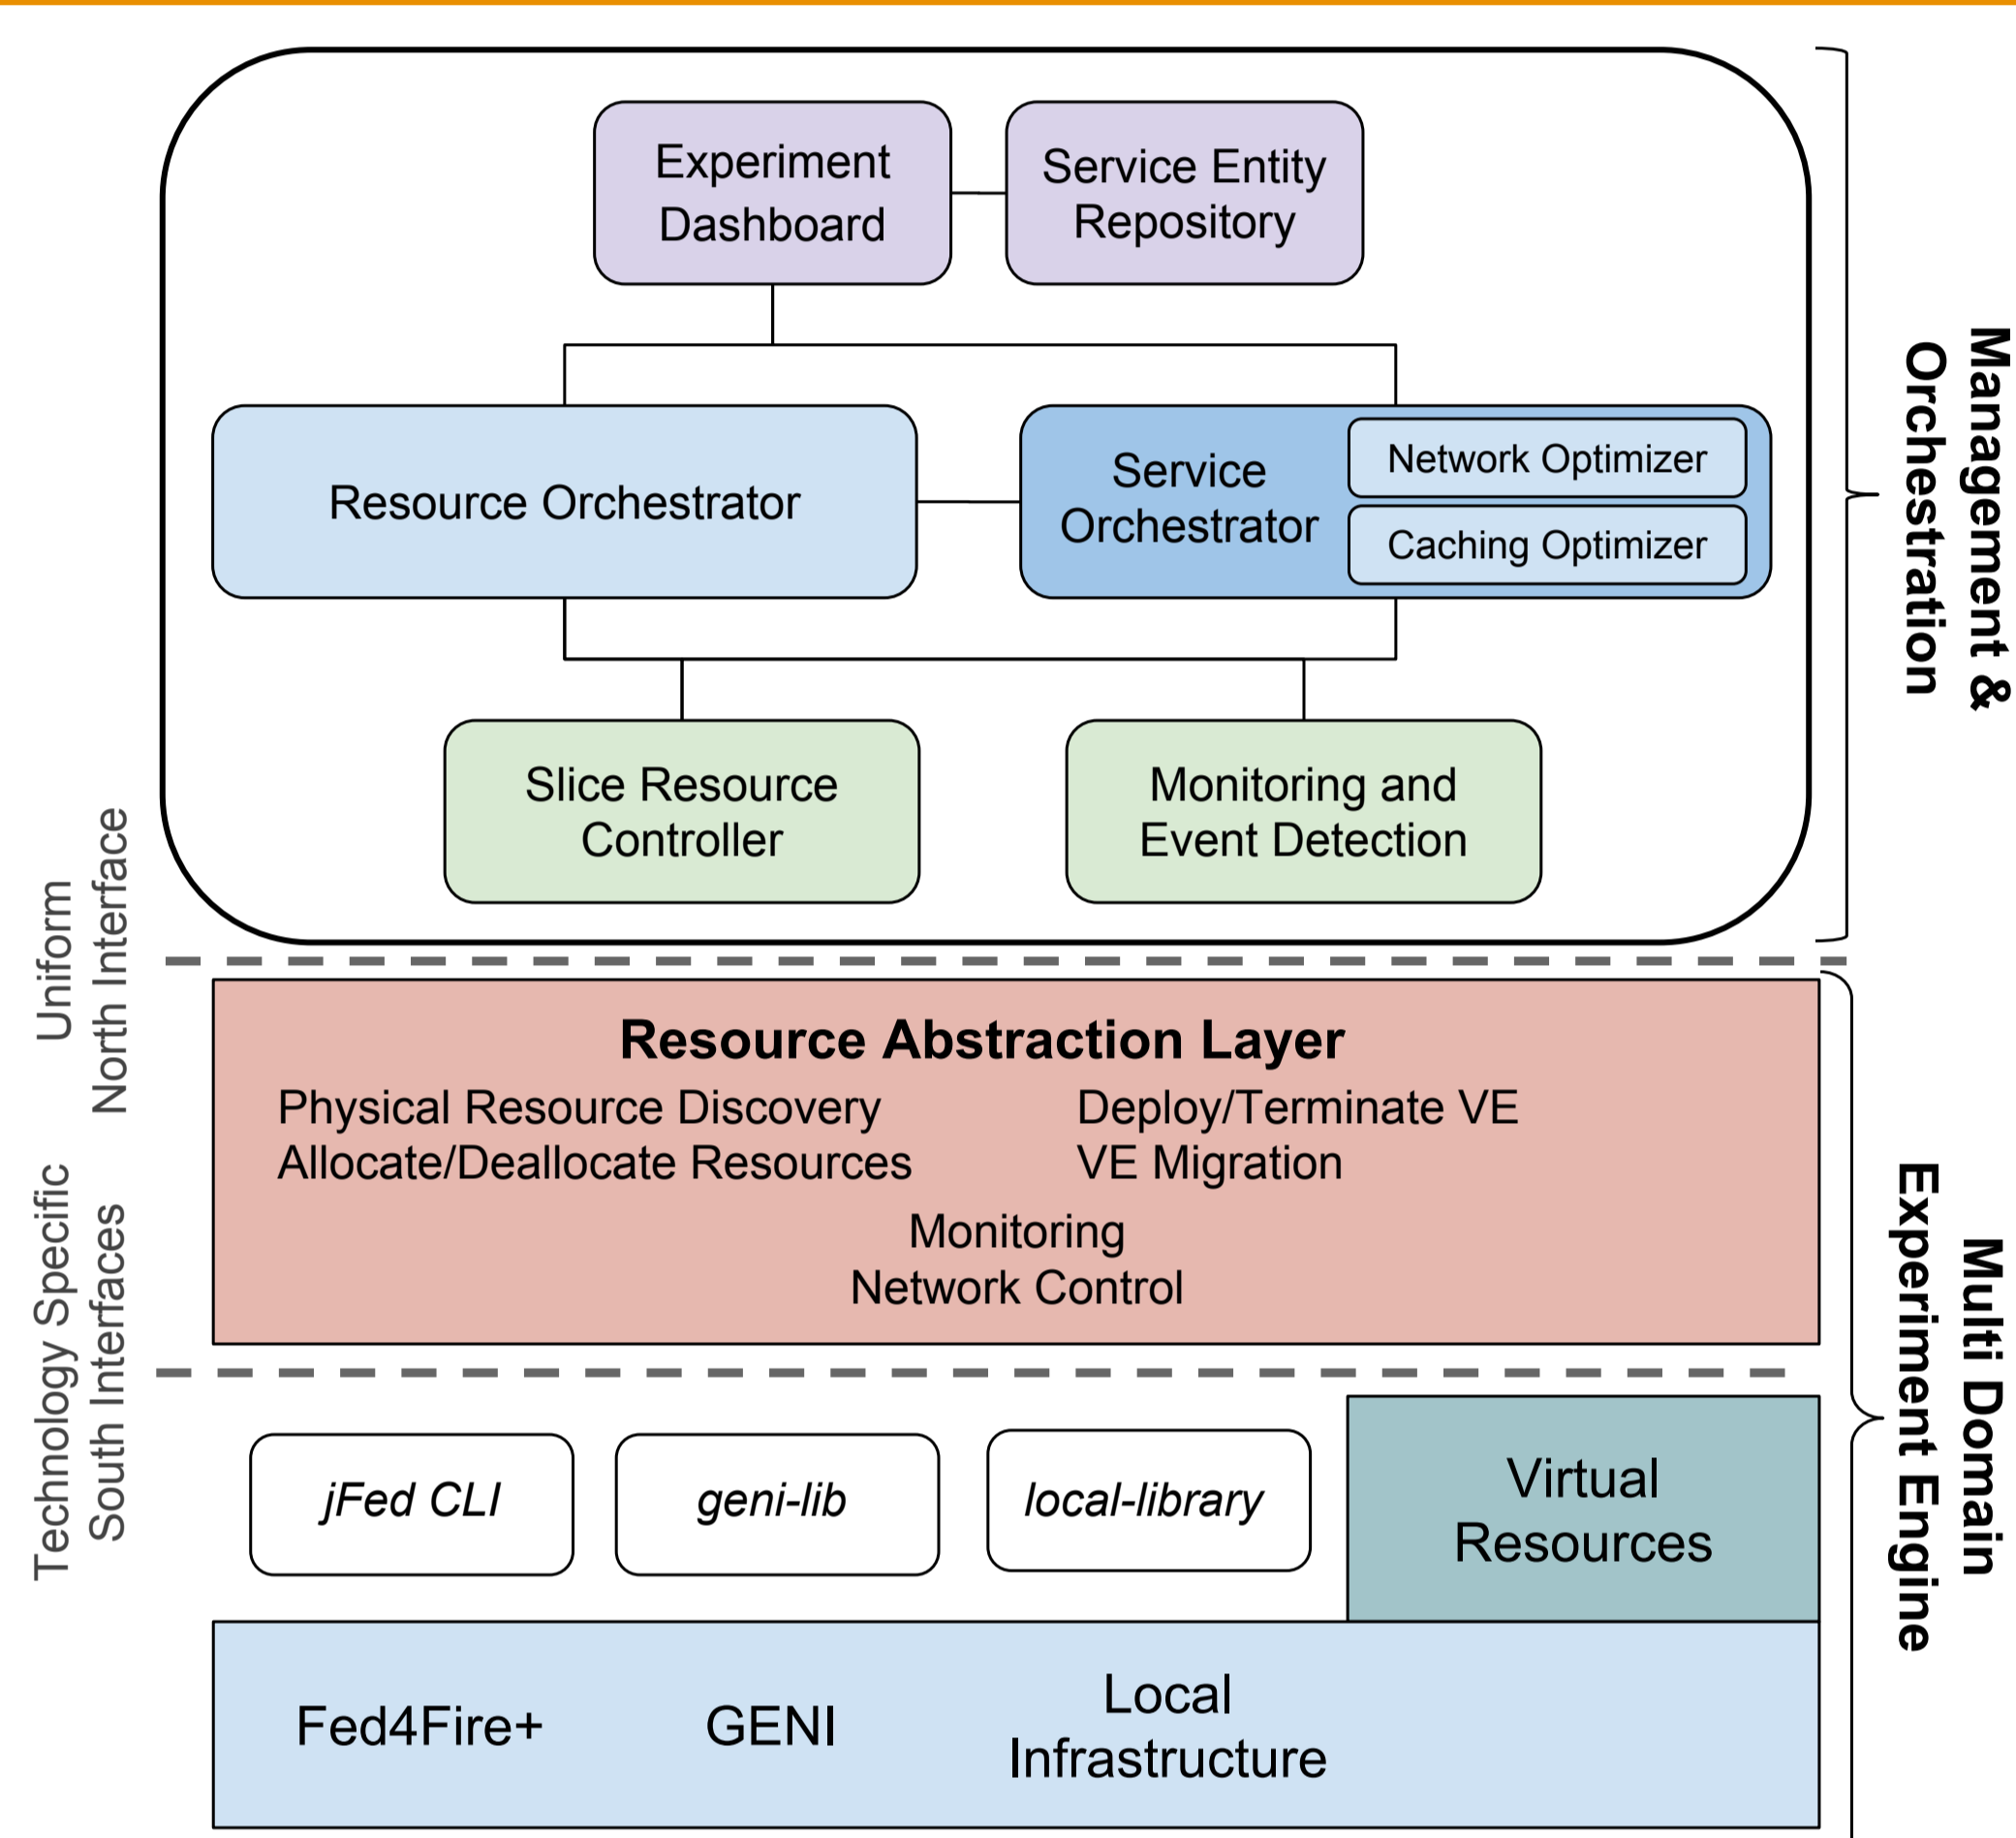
Experiment Dashboard

Service Entity Repository

Resource Orchestrator

Service Orchestrator

Network Optimizer

Caching Optimizer

Slice Resource Controller

Monitoring and Event Detection

Management & Orchestration

Uniform North Interface

Resource Abstraction Layer

Physical Resource Discovery
Allocate/Deallocate Resources

Deploy/Terminate VE
VE Migration

Monitoring
Network Control

Technology Specific South Interfaces

jFed CLI

geni-lib

local-library

Virtual Resources

Fed4Fire+

GENI

Local Infrastructure

Multi Domain Experiment Engine